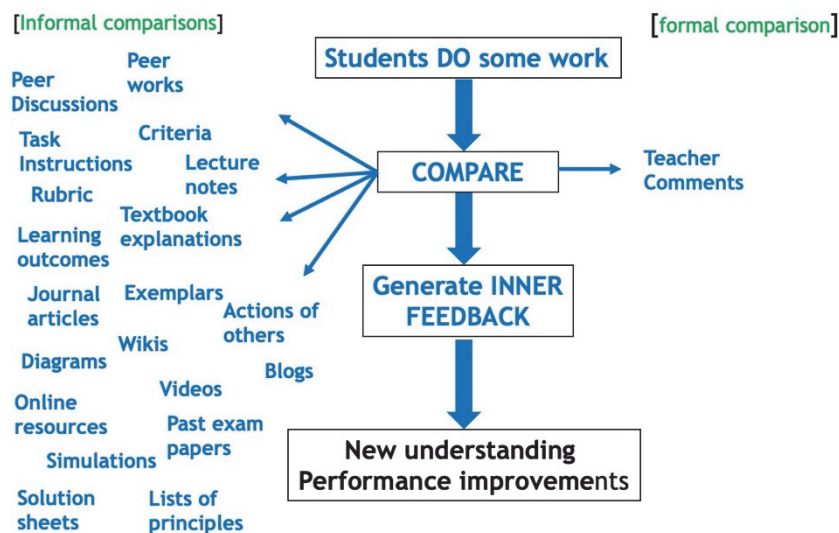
[Informal comparisons]

[formal comparison]

Students DO some work

COMPARE

Teacher Comments

Generate INNER FEEDBACK

New understanding
Performance improvements

Peer Discussions

Peer works

Task Instructions

Criteria

Lecture notes

Rubric

Textbook explanations

Learning outcomes

Journal articles

Exemplars

Actions of others

Diagrams

Wikis

Blogs

Videos

Online resources

Past exam papers

Simulations

Solution sheets

Lists of principles